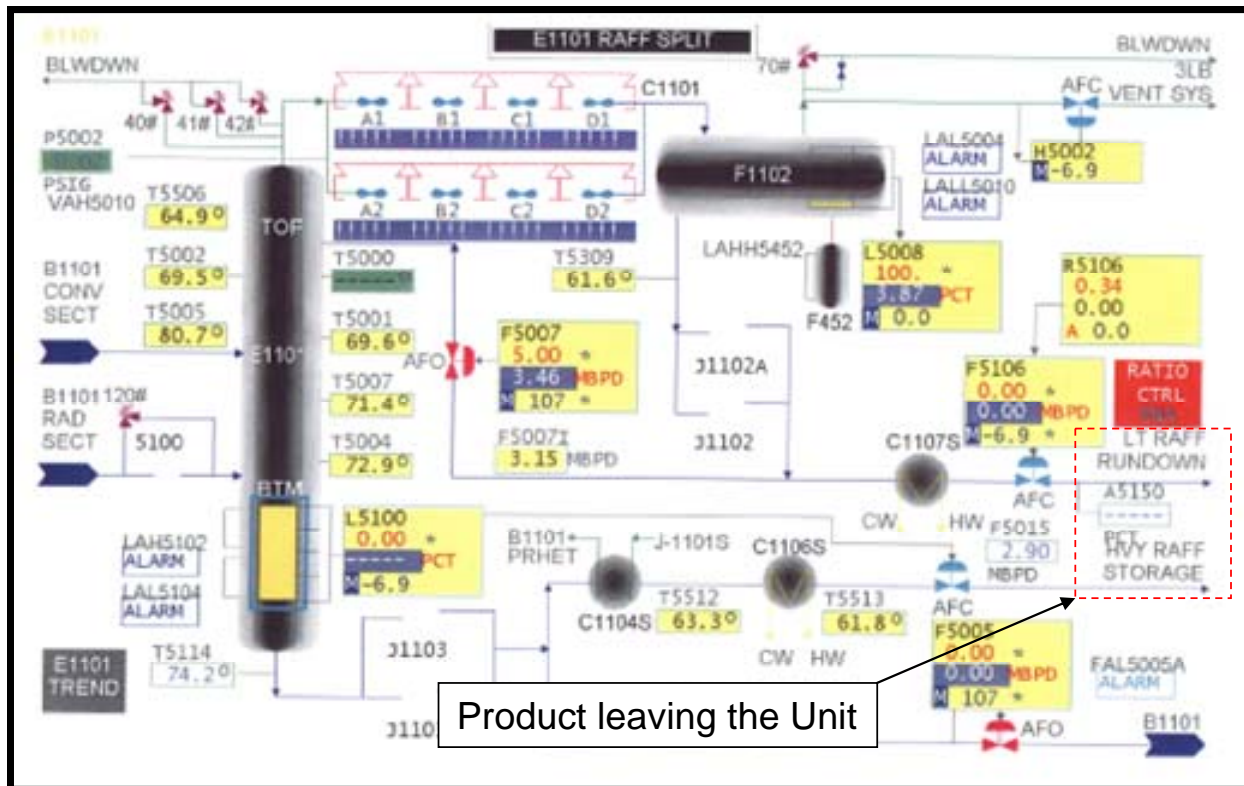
B1101
BLWDWN
E1101 RAFF SPLIT
70#
BLWDWN
3LB
VENT SYS
40# 41# 42#
C1101
A1 B1 C1 D1
AFC
P5002
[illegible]
PSIG
VAH5010
A2 B2 C2 D2
F1102
LAL5004
ALARM
LALL5010
ALARM
H5002
M -6.9
T5506
64.9 °
TOP
T5002
69.5 °
B1101
CONV
SECT
T5005
80.7 °
T5000
-----
T5309
61.6 °
LAHH5452
L5008
100. *
3.87 PCT
M 0.0
R5106
0.34
0.00
A 0.0
T5001
69.6 °
F5007
5.00 *
3.46 MBPD
M 107 *
AFO
E1101
J1102A
F452
F5106
0.00 *
0.00 MBPD
M -6.9 *
RATIO
CTRL
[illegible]
B1101 120#
RAD
SECT
5100
T5007
71.4 °
T5004
72.9 °
F5007I
3.15 MBPD
J1102
C1107S
LT RAFF
RUNDOWN
BTM
AFC
CW
HW
A5150
-----
PCT
L5100
0.00 *
----- PCT
M -6.9
B1101
PRHET
J-1101S
C1106S
F5015
2.90
MBPD
HVY RAFF
STORAGE
LAH5102
ALARM
LAL5104
ALARM
T5512
63.3 °
C1104S
T5513
61.8 °
AFC
E1101
TREND
T5114
74.2 °
J1103
CW HW
F5005
0.00 *
0.00 MBPD
M 107 *
FAL5005A
ALARM
J110
Product leaving the Unit
AFO
B1101